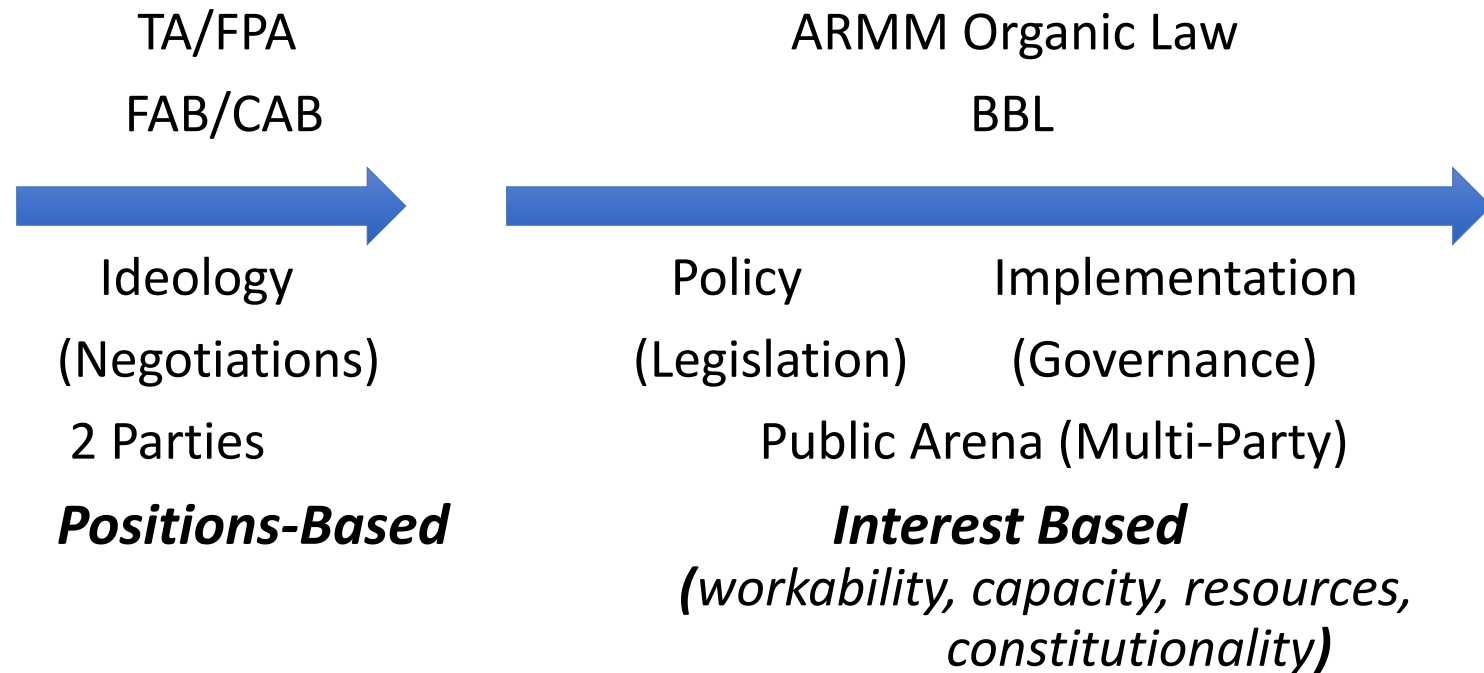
TA/FPA
FAB/CAB

Ideology
(Negotiations)
2 Parties

Positions-Based

ARMM Organic Law
BBL

Policy
(Legislation)

Implementation
(Governance)

Public Arena (Multi-Party)

Interest Based
(workability, capacity, resources, constitutionality)